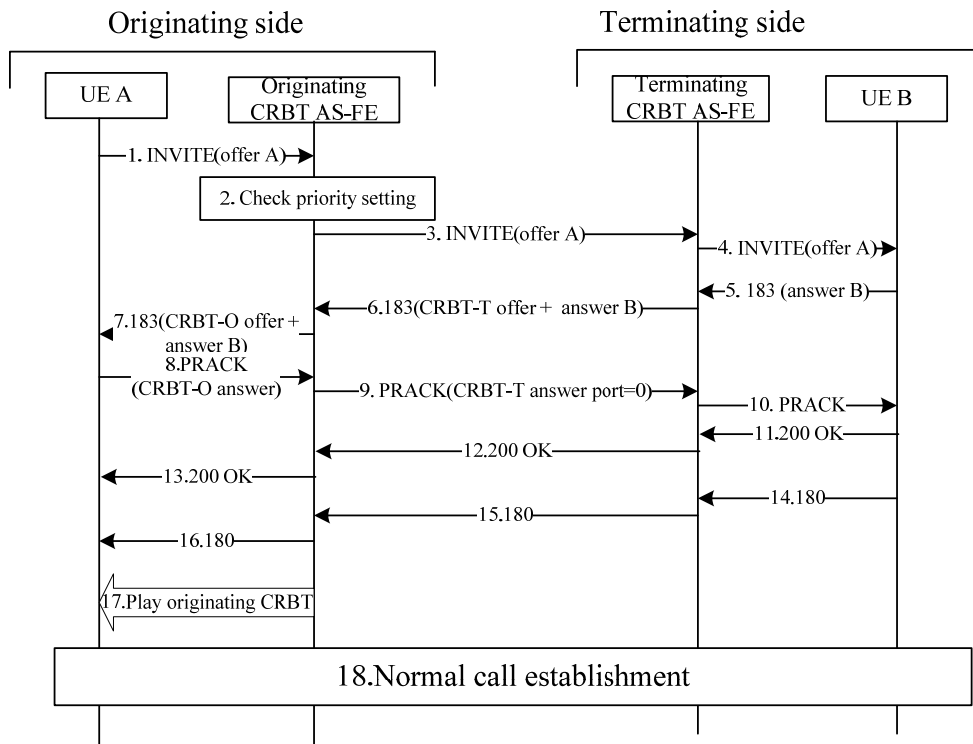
Originating side

Terminating side

UE A

Originating CRBT AS-FE

Terminating CRBT AS-FE

UE B

1. INVITE(offer A)

2. Check priority setting

3. INVITE(offer A)

4. INVITE(offer A)

5. 183 (answer B)

6.183(CRBT-T offer + answer B)

7.183(CRBT-O offer + answer B)

8.PRACK (CRBT-O answer)

9. PRACK(CRBT-T answer port=0)

10. PRACK

11.200 OK

12.200 OK

13.200 OK

14.180

15.180

16.180

17.Play originating CRBT

18.Normal call establishment